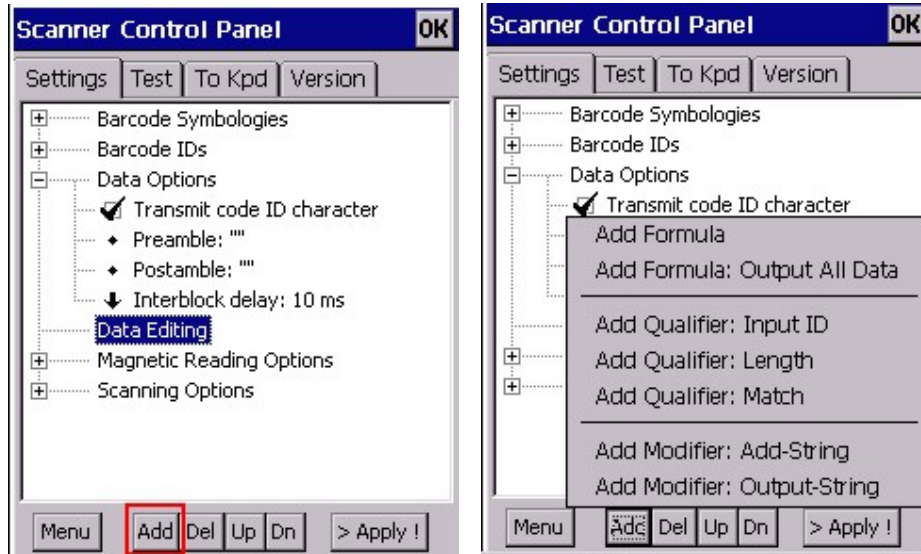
Scanner Control Panel OK

Settings | Test | To Kpd | Version

Barcode Symbologies
Barcode IDs
Data Options
Transmit code ID character
Preamble: ""
Postamble: ""
Interblock delay: 10 ms
Data Editing
Magnetic Reading Options
Scanning Options

Menu | Add | Del | Up | Dn | > Apply !

Scanner Control Panel OK

Settings | Test | To Kpd | Version

Barcode Symbologies
Barcode IDs
Data Options
Transmit code ID character

Add Formula
Add Formula: Output All Data
Add Qualifier: Input ID
Add Qualifier: Length
Add Qualifier: Match
Add Modifier: Add-String
Add Modifier: Output-String

Menu | Add | Del | Up | Dn | > Apply !